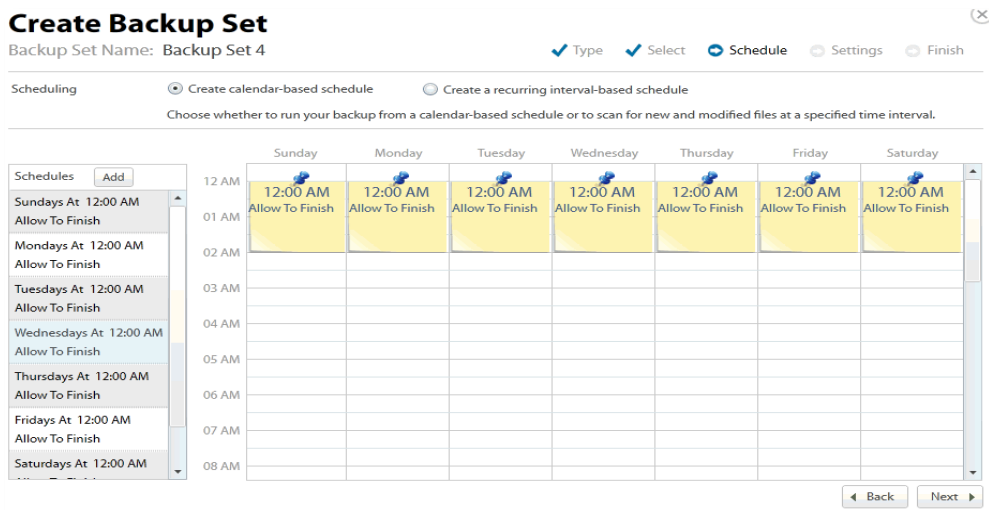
Create Backup Set

Backup Set Name: Backup Set 4

Type Select Schedule Settings Finish

Scheduling

Create calendar-based schedule

Create a recurring interval-based schedule

Choose whether to run your backup from a calendar-based schedule or to scan for new and modified files at a specified time interval.

Schedules Add

Sundays At 12:00 AM
Allow To Finish

Mondays At 12:00 AM
Allow To Finish

Tuesdays At 12:00 AM
Allow To Finish

Wednesdays At 12:00 AM
Allow To Finish

Thursdays At 12:00 AM
Allow To Finish

Fridays At 12:00 AM
Allow To Finish

Saturdays At 12:00 AM
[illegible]

| | Sunday | Monday | Tuesday | Wednesday | Thursday | Friday | Saturday |
|---|---|---|---|---|---|---|---|
| 12 AM | 12:00 AM Allow To Finish | 12:00 AM Allow To Finish | 12:00 AM Allow To Finish | 12:00 AM Allow To Finish | 12:00 AM Allow To Finish | 12:00 AM Allow To Finish | 12:00 AM Allow To Finish |
| 01 AM | | | | | | | |
| 02 AM | | | | | | | |
| 03 AM | | | | | | | |
| 04 AM | | | | | | | |
| 05 AM | | | | | | | |
| 06 AM | | | | | | | |
| 07 AM | | | | | | | |
| 08 AM | | | | | | | |

Back Next